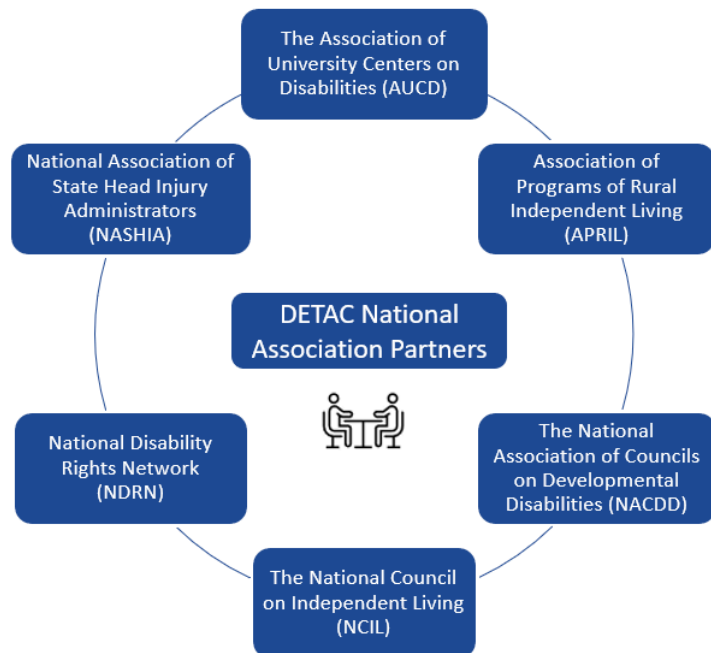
The Association of University Centers on Disabilities (AUCD)

Association of Programs of Rural Independent Living (APRIL)

The National Association of Councils on Developmental Disabilities (NACDD)

The National Council on Independent Living (NCIL)

National Disability Rights Network (NDRN)

National Association of State Head Injury Administrators (NASHIA)

DETAC National Association Partners